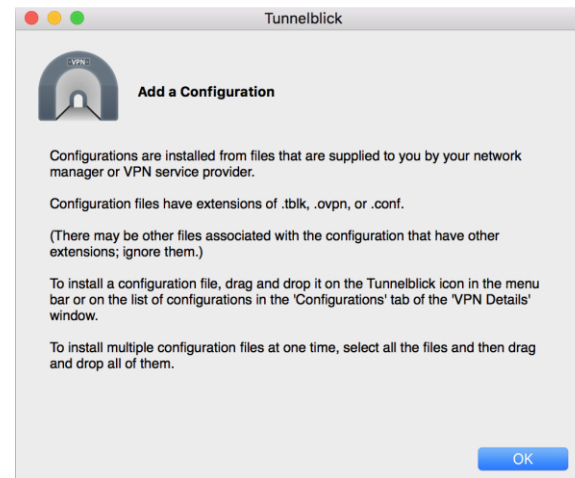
Tunnelblick

VPN

Add a Configuration

Configurations are installed from files that are supplied to you by your network manager or VPN service provider.

Configuration files have extensions of .tblk, .ovpn, or .conf.

(There may be other files associated with the configuration that have other extensions; ignore them.)

To install a configuration file, drag and drop it on the Tunnelblick icon in the menu bar or on the list of configurations in the 'Configurations' tab of the 'VPN Details' window.

To install multiple configuration files at one time, select all the files and then drag and drop all of them.

OK